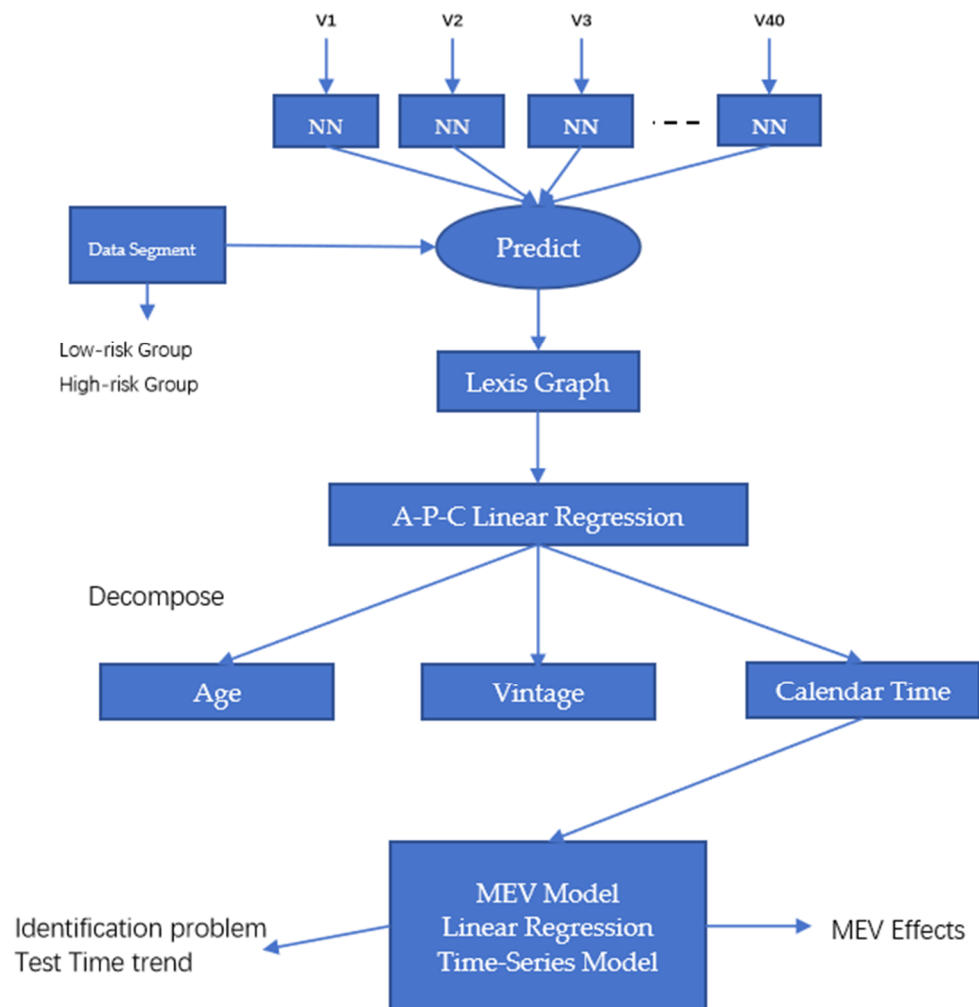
V1
V2
V3
V40

NN
NN
NN
NN

Data Segment

Predict

Low-risk Group
High-risk Group

Lexis Graph

A-P-C Linear Regression

Decompose

Age
Vintage
Calendar Time

MEV Model
Linear Regression
Time-Series Model

Identification problem
Test Time trend

MEV Effects